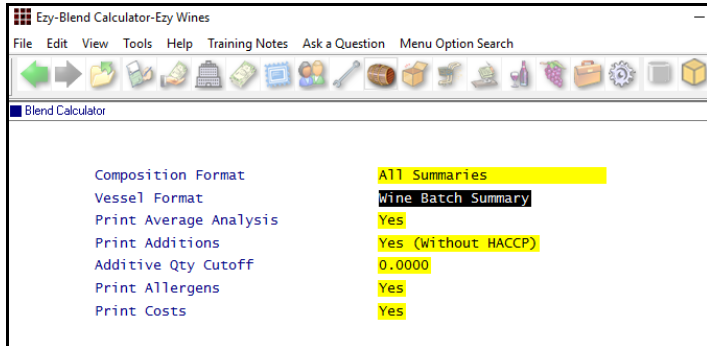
Ezy-Blend Calculator-Ezy Wines

File Edit View Tools Help Training Notes Ask a Question Menu Option Search

Blend Calculator

| | |
|---|---|
| Composition Format | All Summaries |
| Vessel Format | Wine Batch Summary |
| Print Average Analysis | Yes |
| Print Additions | Yes (Without HACCP) |
| Additive Qty Cutoff | 0.0000 |
| Print Allergens | Yes |
| Print Costs | Yes |